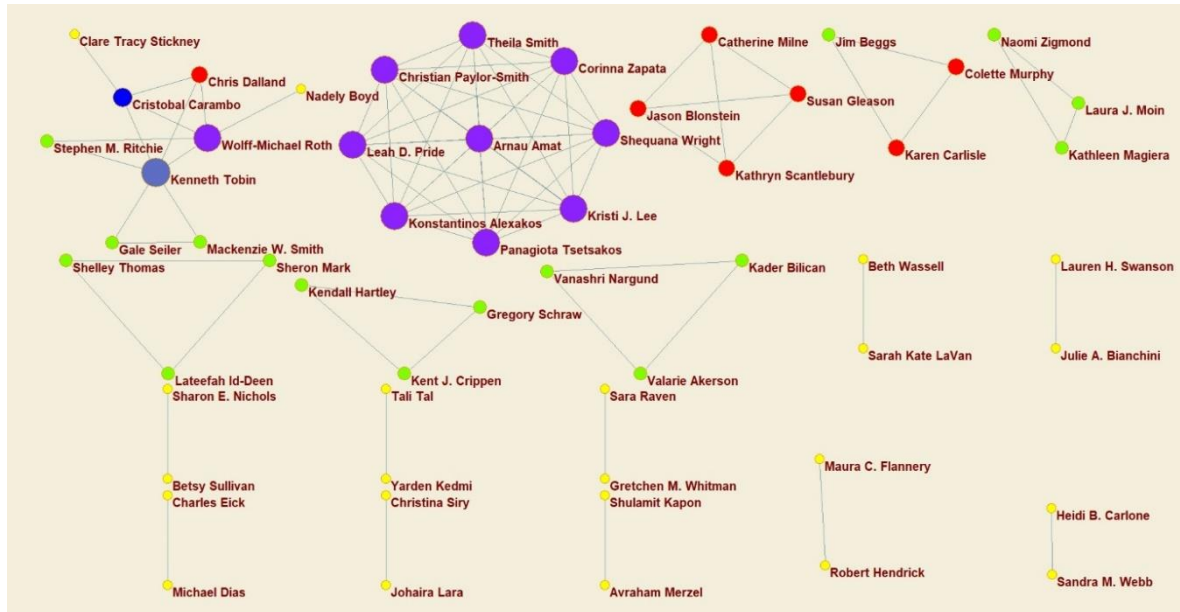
Clare Tracy Stickney
Chris Dalland
Cristobal Carambo
Nadely Boyd
Wolff-Michael Roth
Stephen M. Ritchie
Kenneth Tobin
Gale Seiler
Mackenzie W. Smith
Shelley Thomas
Sheron Mark
Theila Smith
Christian Paylor-Smith
Corinna Zapata
Leah D. Pride
Arnau Amat
Shequana Wright
Konstantinos Alexakos
Kristi J. Lee
Panagiota Tsetsakos
Catherine Milne
Jason Blonstein
Susan Gleason
Kathryn Scantlebury
Jim Beggs
Colette Murphy
Karen Carlisle
Naomi Zigmond
Laura J. Moin
Kathleen Magiera
Kendall Hartley
Gregory Schraw
Vanashri Nargund
Kader Bilican
Beth Wassell
Sarah Kate LaVan
Lauren H. Swanson
Julie A. Bianchini
Lateefah Id-Deen
Sharon E. Nichols
Kent J. Crippen
Tali Tal
Valarie Akerson
Sara Raven
Betsy Sullivan
Charles Eick
Yarden Kedmi
Christina Siry
Gretchen M. Whitman
Shulamit Kapon
Maura C. Flannery
Robert Hendrick
Heidi B. Carlone
Sandra M. Webb
Michael Dias
Johaira Lara
Avraham Merzel